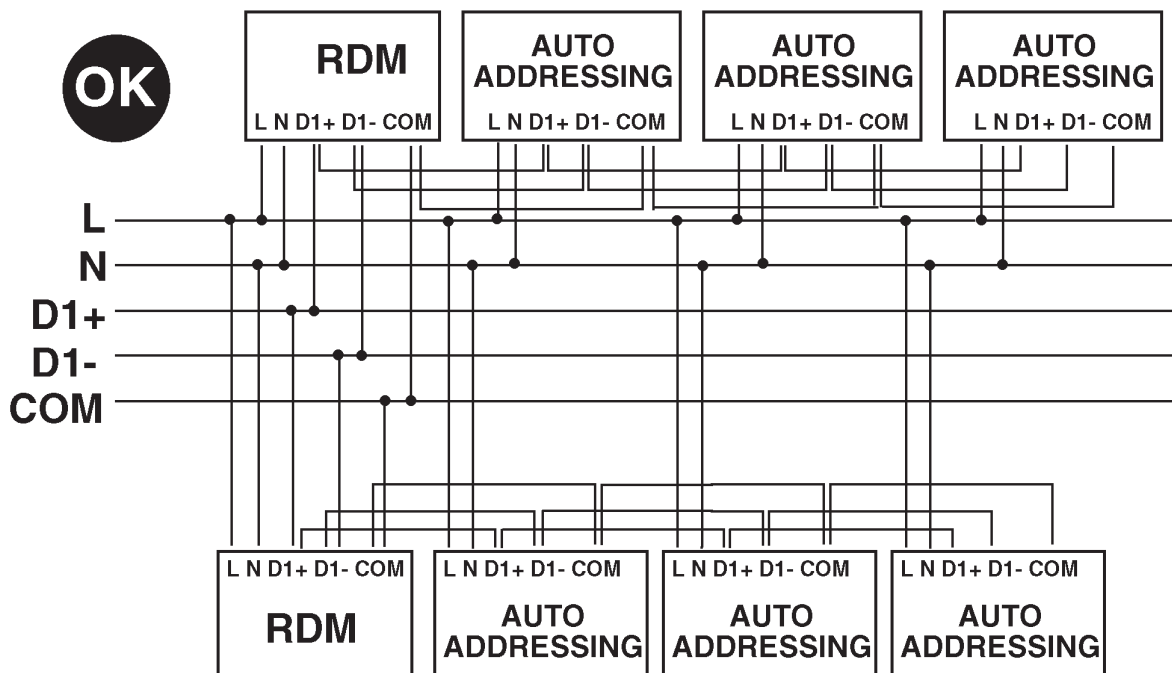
OK

RDM
L N D1+ D1- COM

AUTO ADDRESSING
L N D1+ D1- COM

AUTO ADDRESSING
L N D1+ D1- COM

AUTO ADDRESSING
L N D1+ D1- COM

L
N
D1+
D1-
COM

L N D1+ D1- COM
RDM

L N D1+ D1- COM
AUTO ADDRESSING

L N D1+ D1- COM
AUTO ADDRESSING

L N D1+ D1- COM
AUTO ADDRESSING